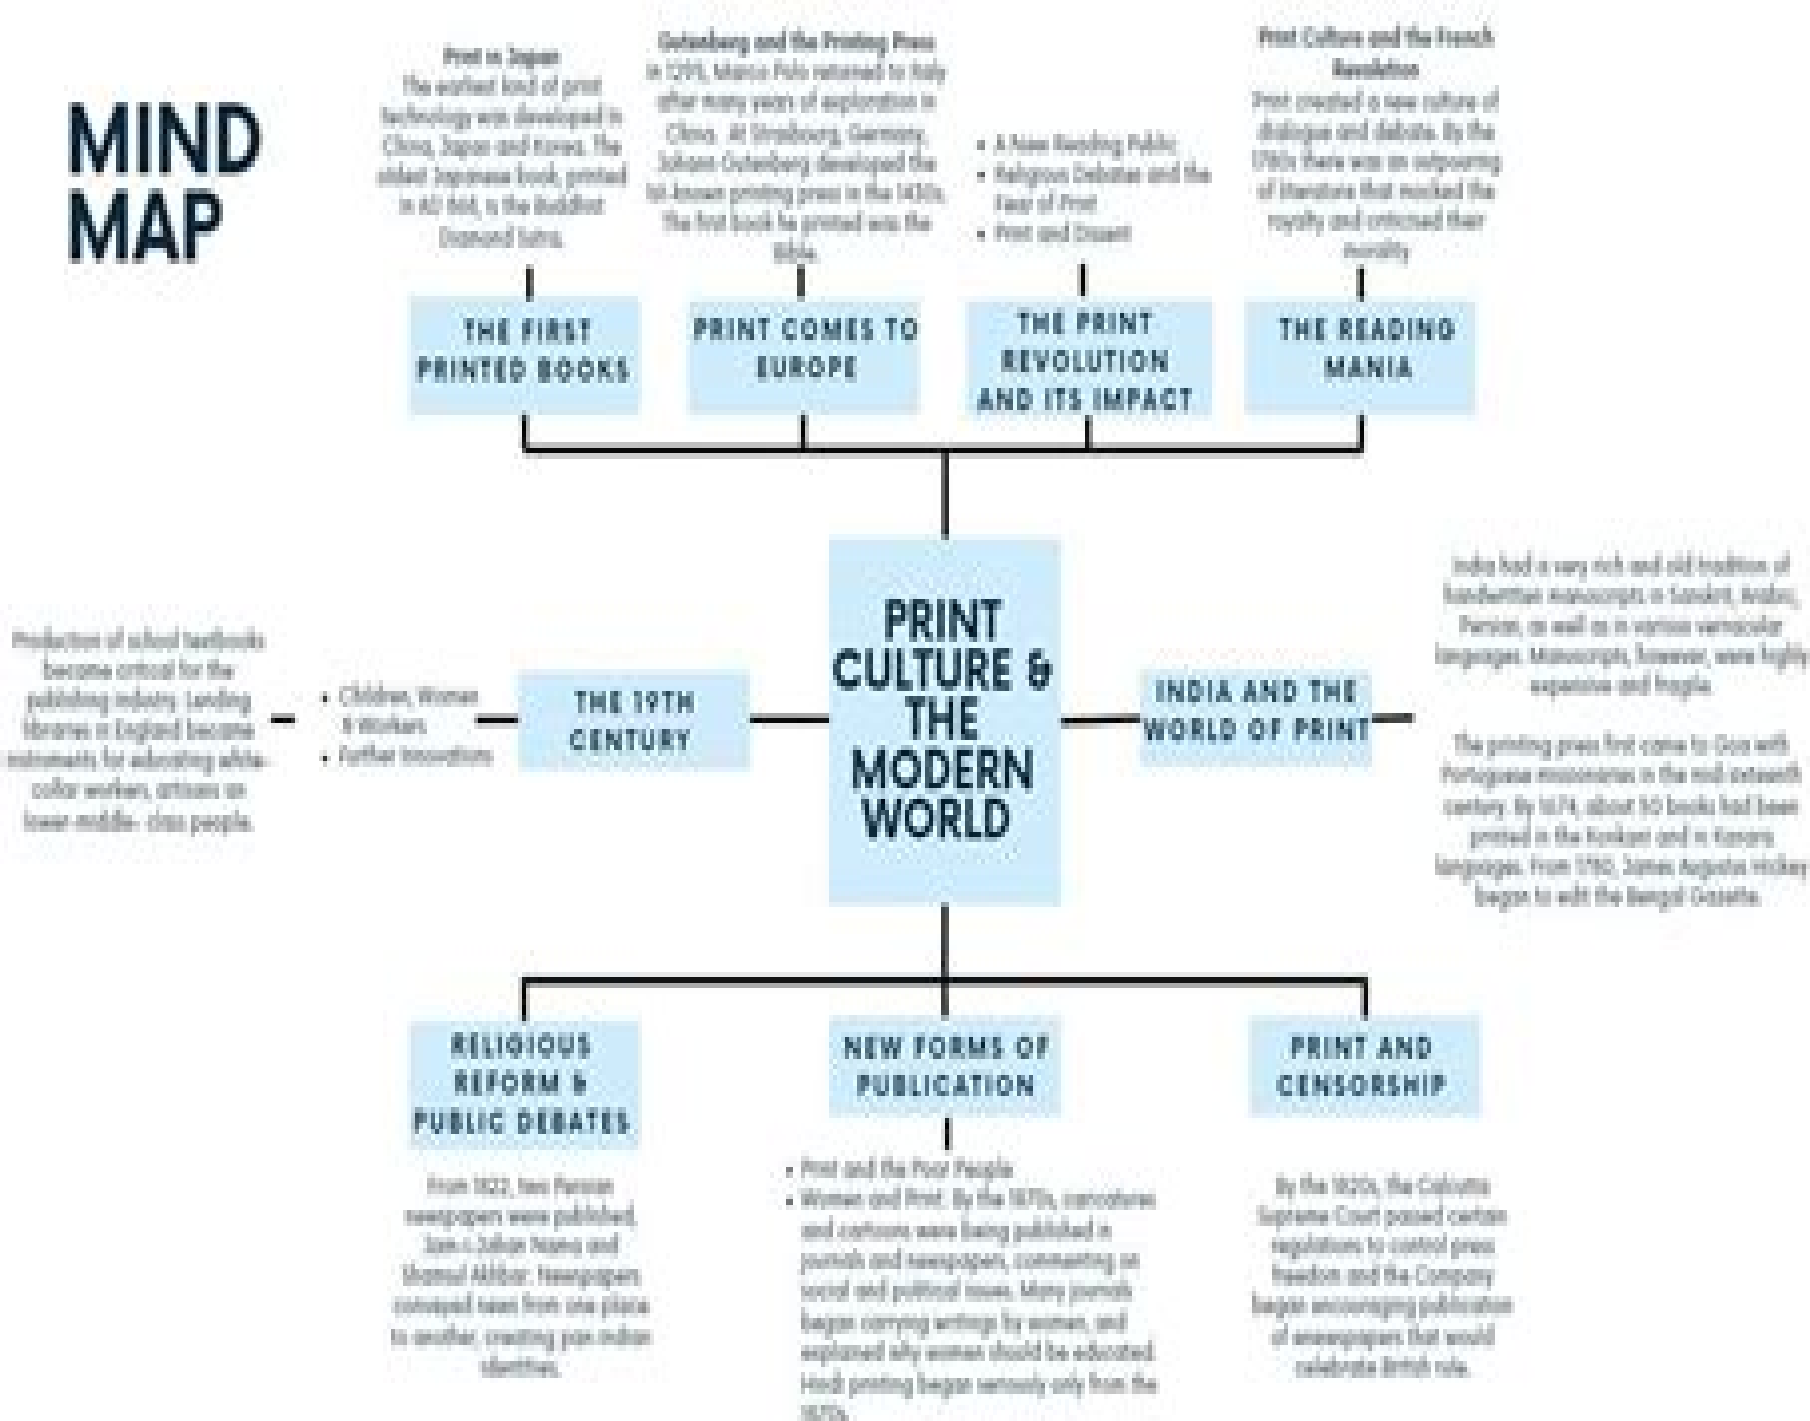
MIND MAP

Print in Japan
The earliest kind of print technology was developed in China, Japan and Korea. The oldest Japanese book, printed in AD 868, is the Buddhist Diamond Sutra.

Gutenberg and the Printing Press
In 1295, Marco Polo returned to Italy after many years of exploration in China. At Strasbourg, Germany, Johann Gutenberg developed the first-known printing press in the 1430s. The first book he printed was the Bible.

• A New Reading Public
• Religious Debates and the Fear of Print
• Print and Dissent

Print Culture and the French Revolution
Print created a new culture of dialogue and debate. By the 1780s there was an outpouring of literature that mocked the royalty and criticised their morality.

THE FIRST PRINTED BOOKS

PRINT COMES TO EUROPE

THE PRINT REVOLUTION AND ITS IMPACT

THE READING MANIA

PRINT CULTURE & THE MODERN WORLD

Production of school textbooks became critical for the publishing industry. Lending libraries in England became instruments for educating white-collar workers, artisans an lower-middle- class people.

• Children, Women & Workers
• Further Innovations

THE 19TH CENTURY

INDIA AND THE WORLD OF PRINT

India had a very rich and old tradition of handwritten manuscripts in Sanskrit, Arabic, Persian, as well as in various vernacular languages. Manuscripts, however, were highly expensive and fragile.

The printing press first came to Goa with Portuguese missionaries in the mid-sixteenth century. By 1674, about 50 books had been printed in the Konkani and in Kanara languages. From 1780, James Augustus Hickey began to edit the Bengal Gazette.

RELIGIOUS REFORM & PUBLIC DEBATES

NEW FORMS OF PUBLICATION

PRINT AND CENSORSHIP

From 1822, two Persian newspapers were published, Jam-i-Jahan Nama and Shamsul Akhbar. Newspapers conveyed news from one place to another, creating pan-Indian identities.

• Print and the Poor People
• Women and Print. By the 1870s, caricatures and cartoons were being published in journals and newspapers, commenting on social and political issues. Many journals began carrying writings by women, and explained why women should be educated. Hindi printing began seriously only from the 1870s.

By the 1820s, the Calcutta Supreme Court passed certain regulations to control press freedom and the Company began encouraging publication of newspapers that would celebrate British rule.